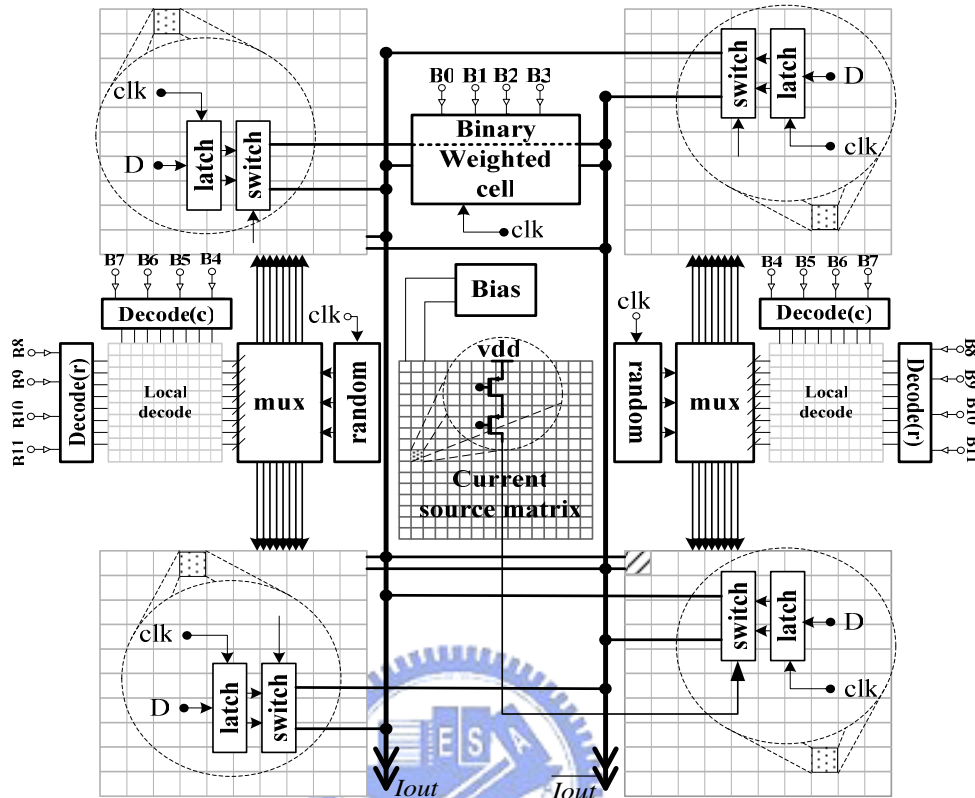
clk
D
latch
switch
B0 B1 B2 B3
Binary Weighted cell
clk
switch
latch
D
clk
B7 B6 B5 B4
Decode(c)
clk
B4 B5 B6 B7
Decode(c)
clk
Bias
B8 B9 B10 B11
Decode(r)
Local decode
mux
random
vdd
Current source matrix
random
mux
Local decode
Decode(r)
B8 B9 B10 B11
clk
D
latch
switch
switch
latch
D
clk
Iout
Iout